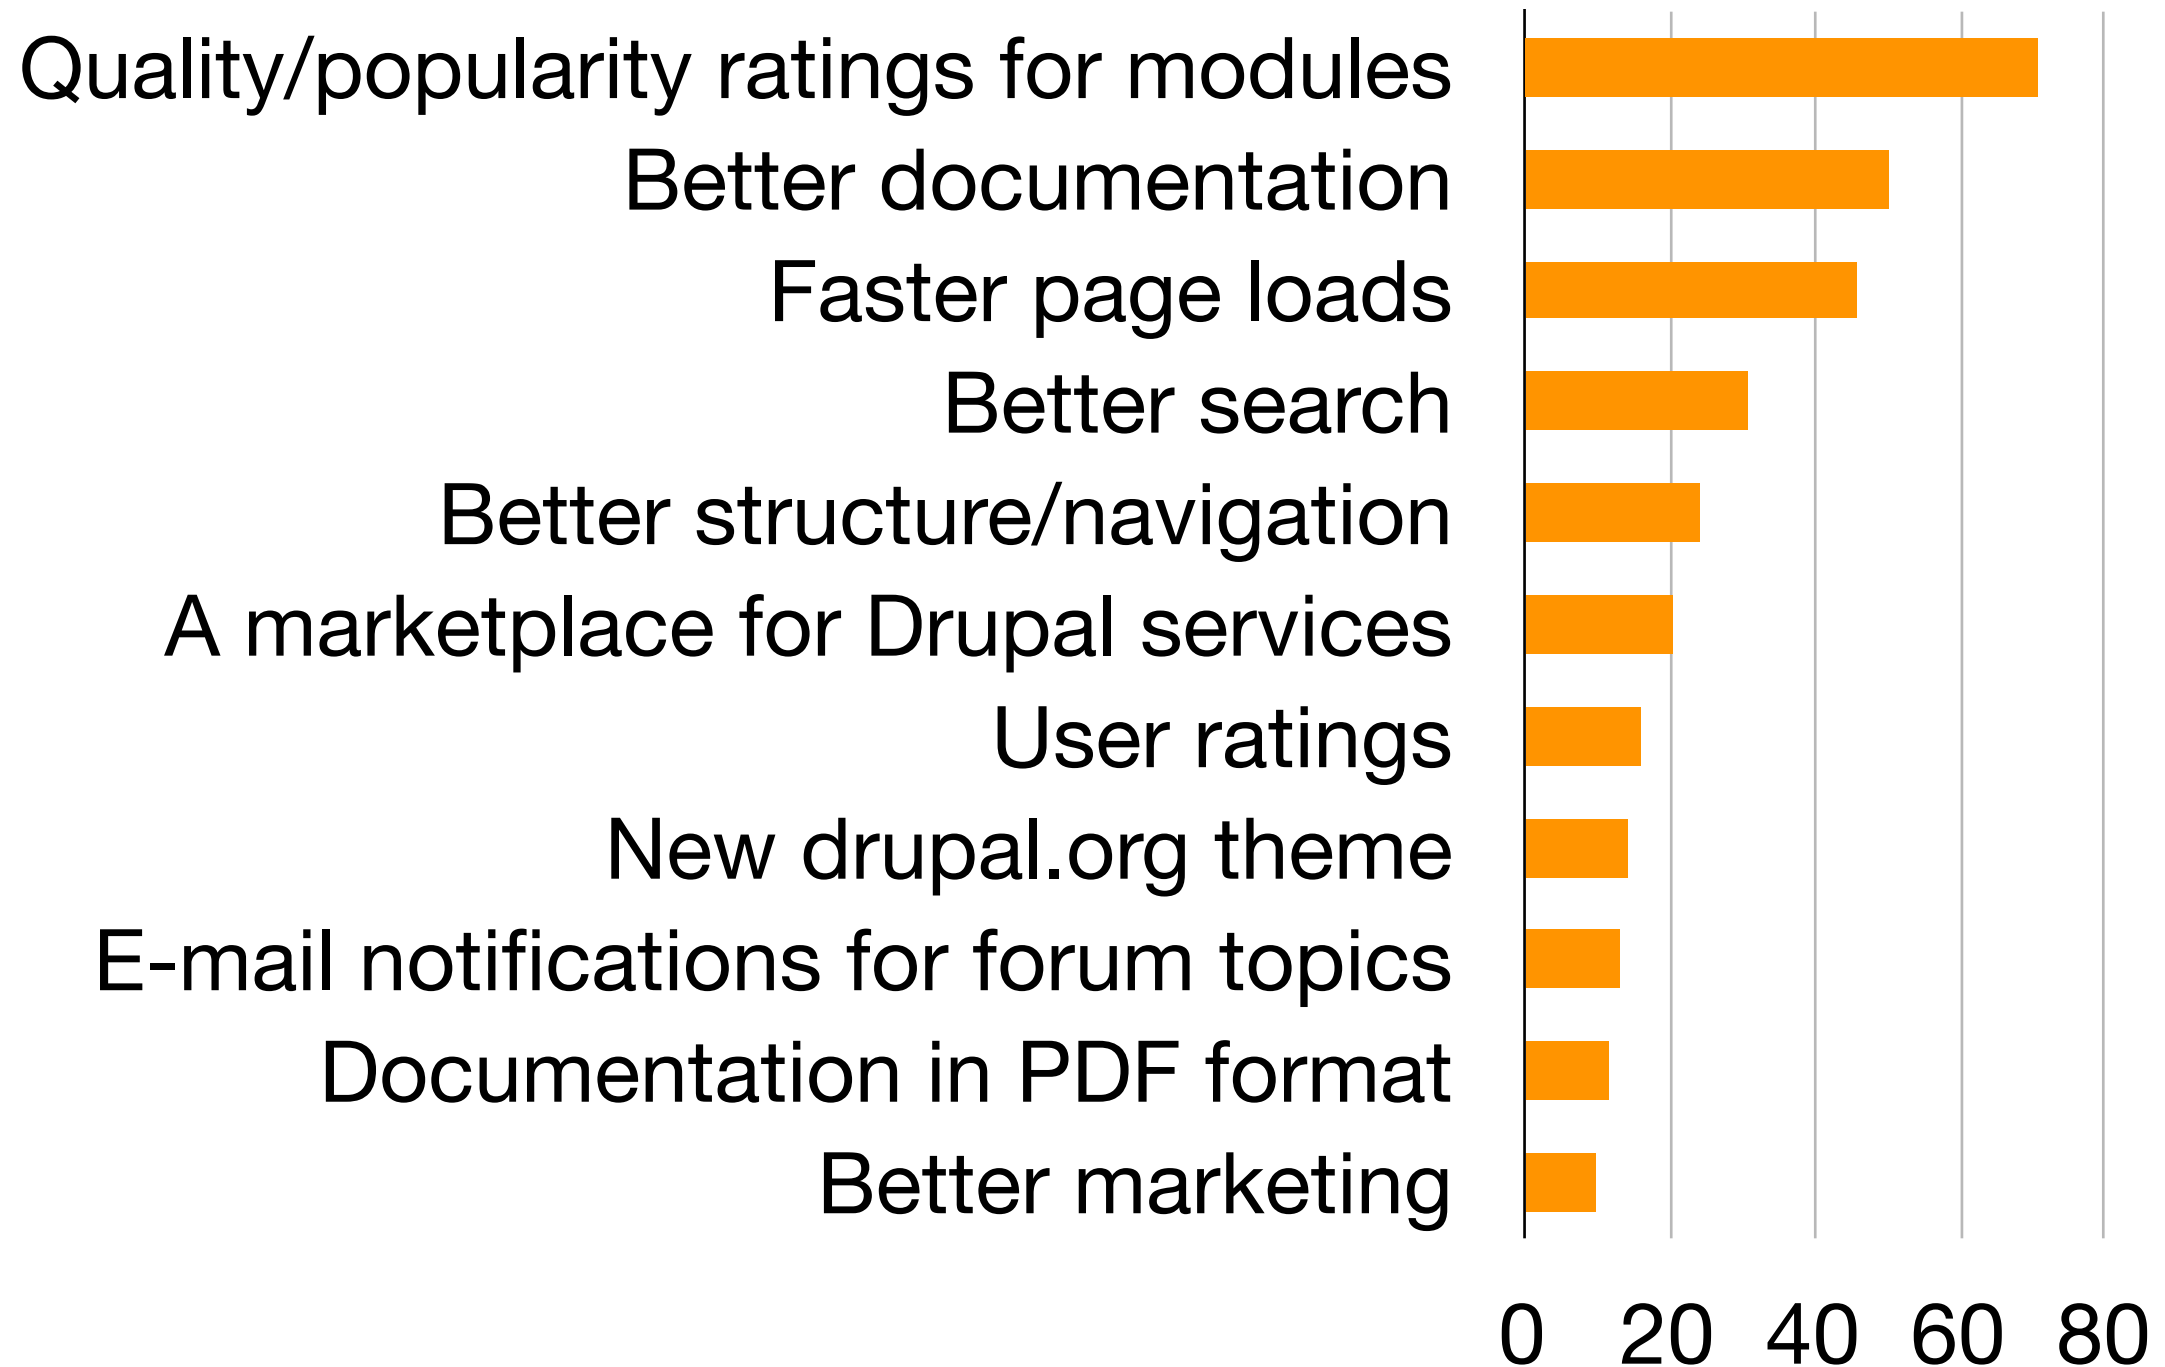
Quality/popularity ratings for modules
Better documentation
Faster page loads
Better search
Better structure/navigation
A marketplace for Drupal services
User ratings
New drupal.org theme
E-mail notifications for forum topics
Documentation in PDF format
Better marketing

0 20 40 60 80